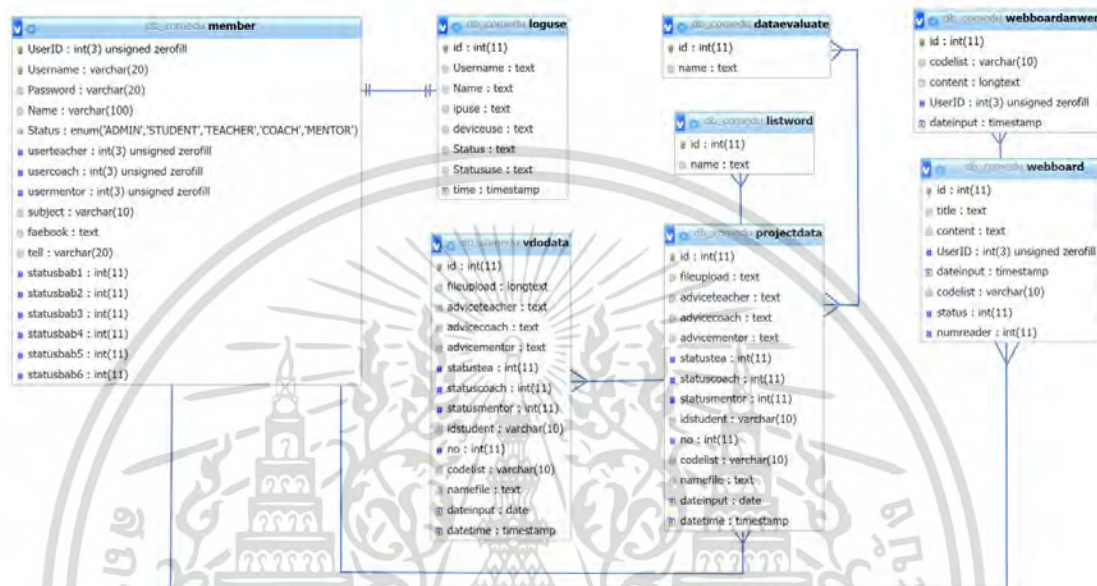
db_comedu member
UserID : int(3) unsigned zerofill
Username : varchar(20)
Password : varchar(20)
Name : varchar(100)
Status : enum('ADMIN','STUDENT','TEACHER','COACH','MENTOR')
userteacher : int(3) unsigned zerofill
usercoach : int(3) unsigned zerofill
usermentor : int(3) unsigned zerofill
subject : varchar(10)
faebook : text
tell : varchar(20)
statusbab1 : int(11)
statusbab2 : int(11)
statusbab3 : int(11)
statusbab4 : int(11)
statusbab5 : int(11)
statusbab6 : int(11)

db_comedu loguse
id : int(11)
Username : text
Name : text
ipuse : text
deviceuse : text
Status : text
Statususe : text
time : timestamp

db_comedu dataevaluate
id : int(11)
name : text

db_comedu listword
id : int(11)
name : text

db_comedu vdodata
id : int(11)
fileupload : longtext
adviceteacher : text
advicecoach : text
advicementor : text
statustea : int(11)
statuscoach : int(11)
statusmentor : int(11)
idstudent : varchar(10)
no : int(11)
codelist : varchar(10)
namefile : text
dateinput : date
datetime : timestamp

db_comedu projectdata
id : int(11)
fileupload : text
adviceteacher : text
advicecoach : text
advicementor : text
statustea : int(11)
statuscoach : int(11)
statusmentor : int(11)
idstudent : varchar(10)
no : int(11)
codelist : varchar(10)
namefile : text
dateinput : date
datetime : timestamp

db_comedu webboardanwer
id : int(11)
codelist : varchar(10)
content : longtext
UserID : int(3) unsigned zerofill
dateinput : timestamp

db_comedu webboard
id : int(11)
title : text
content : text
UserID : int(3) unsigned zerofill
dateinput : timestamp
codelist : varchar(10)
status : int(11)
numreader : int(11)